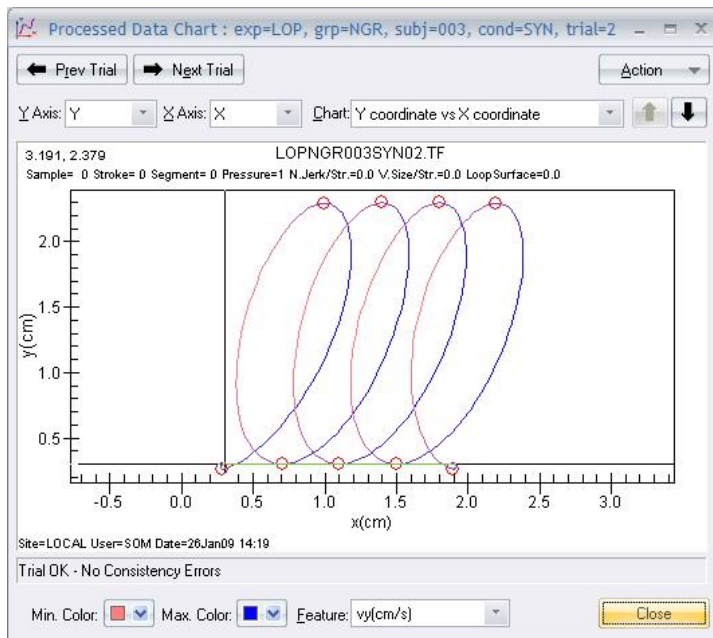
Processed Data Chart : exp=LOP, grp=NGR, subj=003, cond=SYN, trial=2

Prev Trial
Next Trial
Action

Y Axis: Y
X Axis: X
Chart: Y coordinate vs X coordinate

3.191, 2.379
LOPNGR003SYN02.TF
Sample= 0 Stroke= 0 Segment= 0 Pressure=1 N.Jerk/Str.=0.0 V.Size/Str.=0.0 LoopSurface=0.0

2.0
1.5
y(cm)
1.0
0.5

-0.5
0.0
0.5
1.0
1.5
2.0
2.5
3.0
x(cm)

Site=LOCAL User=SOM Date=26Jan09 14:19

Trial OK - No Consistency Errors

Min. Color:
Max. Color:
Feature: vy(cm/s)
Close